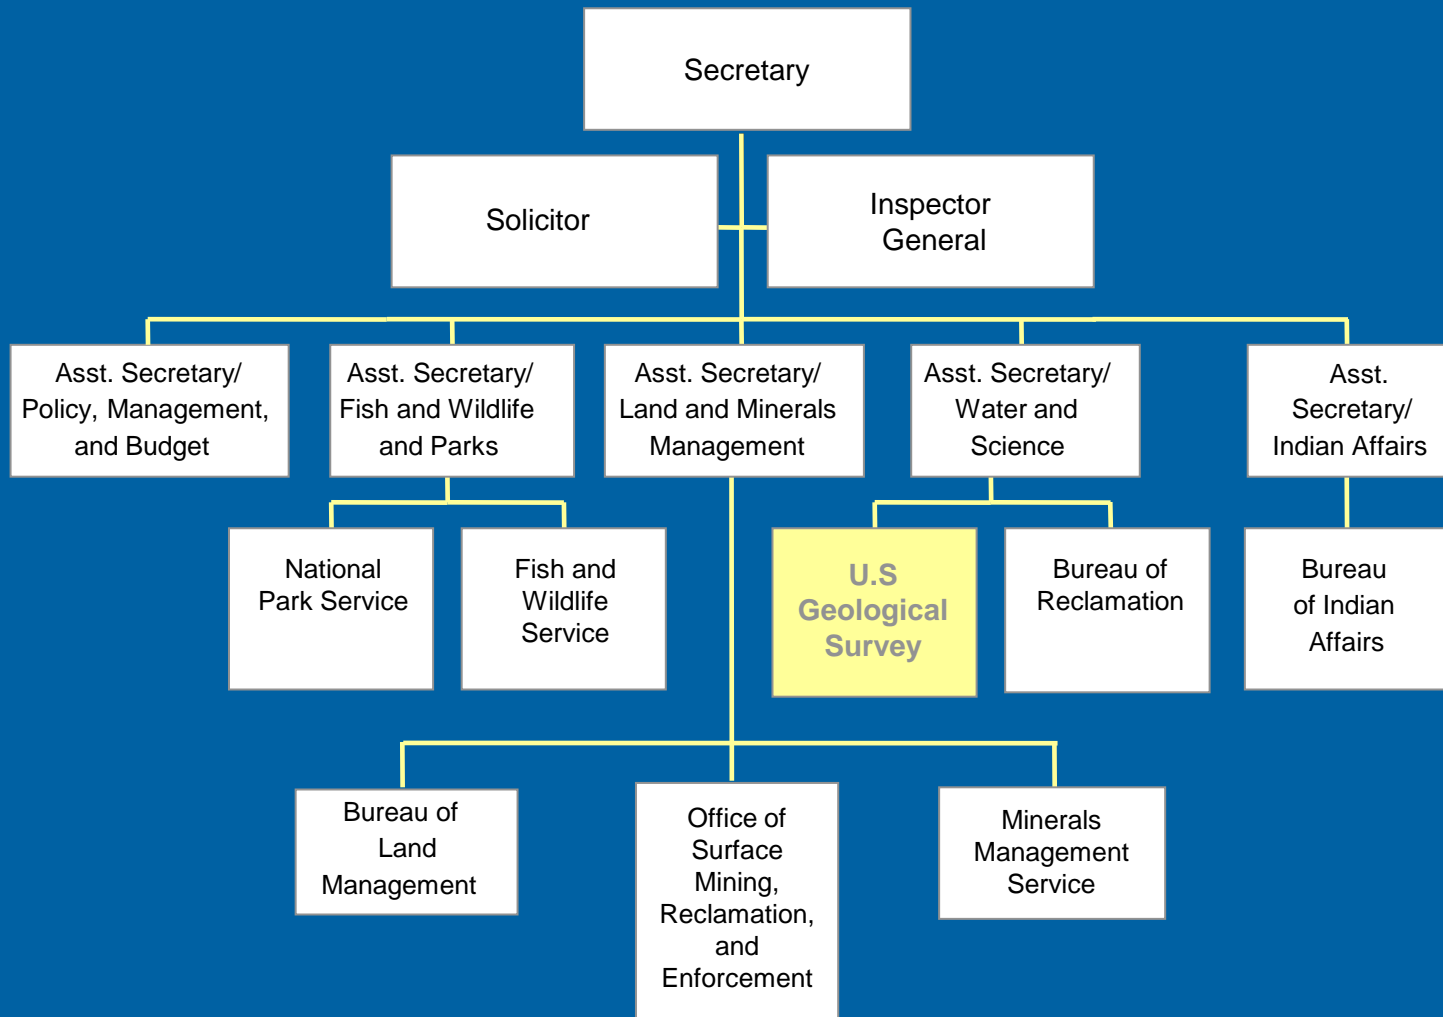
Secretary

Solicitor

Inspector General

Asst. Secretary/ Policy, Management, and Budget

Asst. Secretary/ Fish and Wildlife and Parks

Asst. Secretary/ Land and Minerals Management

Asst. Secretary/ Water and Science

Asst. Secretary/ Indian Affairs

National Park Service

Fish and Wildlife Service

U.S Geological Survey

Bureau of Reclamation

Bureau of Indian Affairs

Bureau of Land Management

Office of Surface Mining, Reclamation, and Enforcement

Minerals Management Service